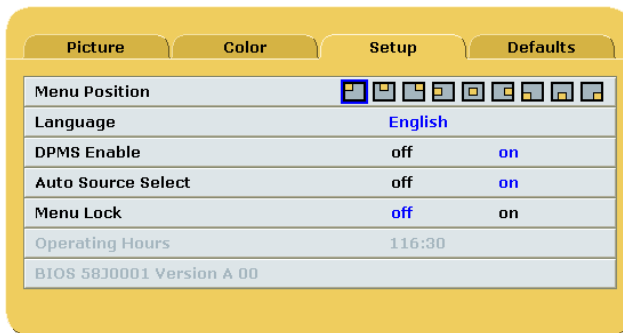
Picture | Color | Setup | Defaults

| | | |
|---|---|---|
| Menu Position | | |
| Language | English | |
| DPMS Enable | off | on |
| Auto Source Select | off | on |
| Menu Lock | off | on |
| Operating Hours | 116:30 | |
| BIOS 58J0001 Version A 00 | | |